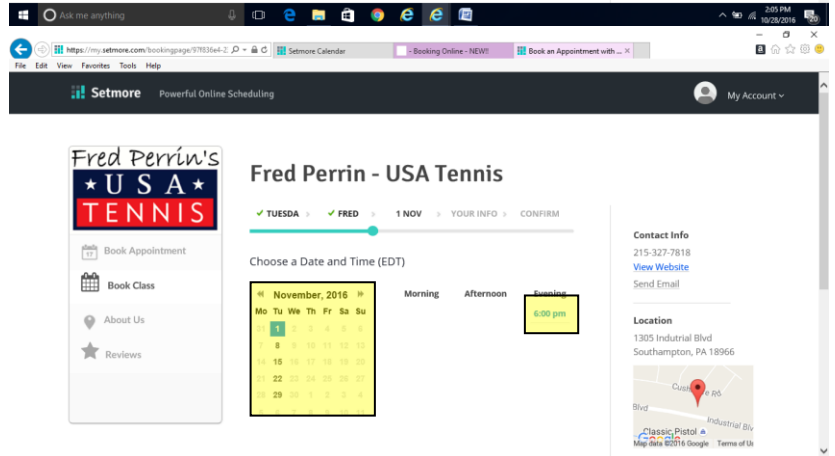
Ask me anything

2:05 PM
10/28/2016

https://my.setmore.com/bookingpage/97f836e4-2:

Setmore Calendar

- Booking Online - NEW!!

Book an Appointment with ...

File Edit View Favorites Tools Help

Setmore Powerful Online Scheduling

My Account

Fred Perrin's
USA
TENNIS

Book Appointment

Book Class

About Us

Reviews

Fred Perrin - USA Tennis

✓ TUESDA ✓ FRED 1 NOV YOUR INFO CONFIRM

Choose a Date and Time (EDT)

« November, 2016 »

| Mo | Tu | We | Th | Fr | Sa | Su |
|---|---|---|---|---|---|---|
| 31 | 1 | 2 | 3 | 4 | 5 | 6 |
| 7 | 8 | 9 | 10 | 11 | 12 | 13 |
| 14 | 15 | 16 | 17 | 18 | 19 | 20 |
| 21 | 22 | 23 | 24 | 25 | 26 | 27 |
| 28 | 29 | 30 | 1 | 2 | 3 | 4 |
| 5 | 6 | 7 | 8 | 9 | 10 | 11 |

Morning Afternoon Evening

6:00 pm

Contact Info
215-327-7818
View Website
Send Email

Location
1305 Indutrial Blvd
Southampton, PA 18966

Custer Rd
Blvd
Industrial Blv
Classic Pistol
Map data ©2016 Google Terms of U